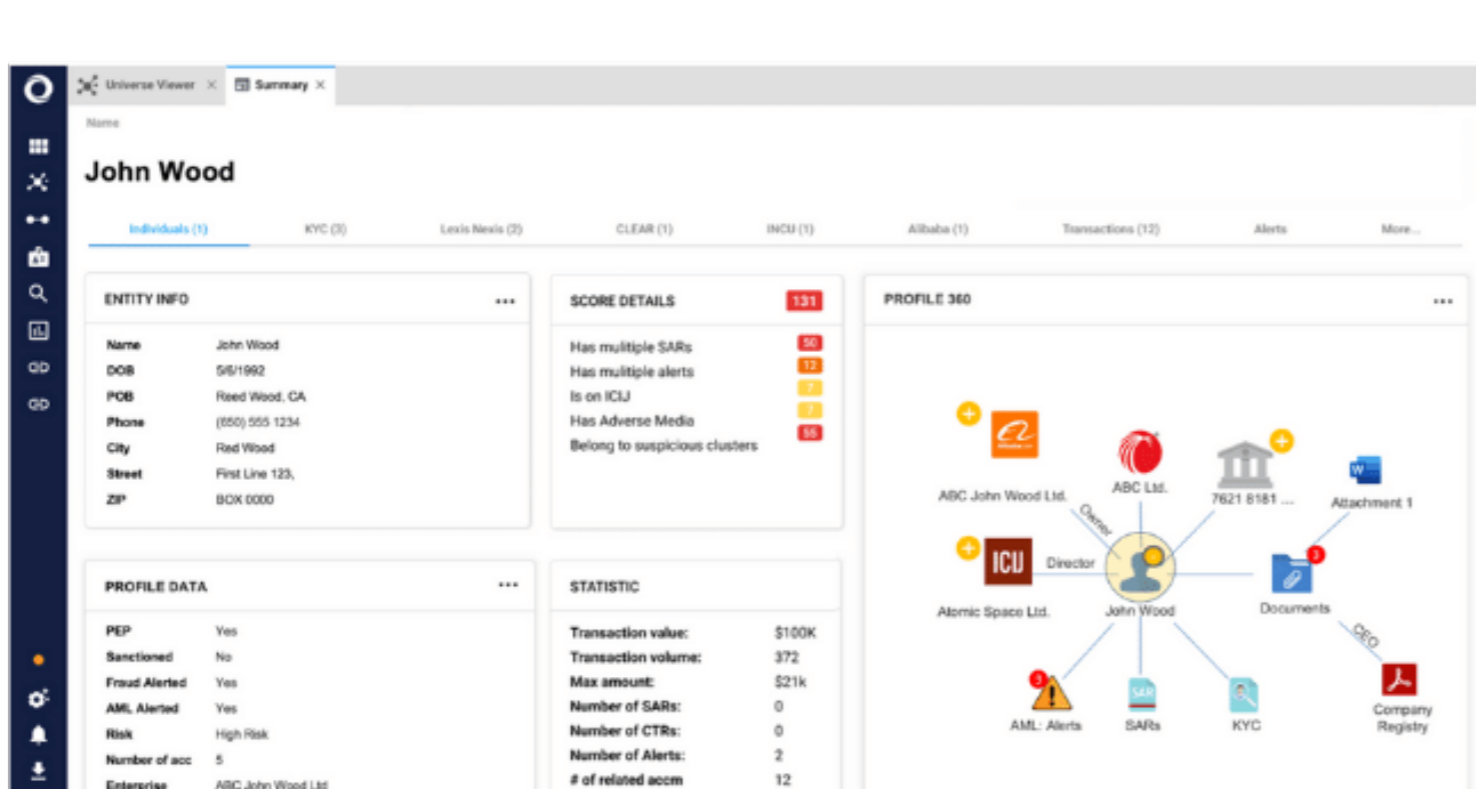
Universe Viewer × Summary ×

Name

John Wood

Individuals (1) KYC (3) Lexis Nexis (2) CLEAR (1) INCU (1) Alibaba (1) Transactions (12) Alerts More...

ENTITY INFO ...

| | |
|---|---|
| Name | John Wood |
| DOB | 5/6/1992 |
| POB | Reed Wood, CA |
| Phone | (650) 555 1234 |
| City | Red Wood |
| Street | First Line 123, |
| ZIP | BOX 0000 |

SCORE DETAILS 131

| | |
|---|---|
| Has mulitiple SARs | 50 |
| Has mulitiple alerts | 12 |
| Is on ICIJ | 7 |
| Has Adverse Media | 7 |
| Belong to suspicious clusters | 55 |

PROFILE 360 ...

ABC John Wood Ltd. ABC Ltd. 7621 8181 ... Attachment 1 Owner ICIJ Director Atomic Space Ltd. John Wood Documents 3 CEO 3 AML: Alerts SARs KYC Company Registry

PROFILE DATA ...

| | |
|---|---|
| PEP | Yes |
| Sanctioned | No |
| Fraud Alerted | Yes |
| AML Alerted | Yes |
| Risk | High Risk |
| Number of acc | 5 |
| Enterprise | ABC John Wood Ltd |

STATISTIC

| | |
|---|---|
| Transaction value: | $100K |
| Transaction volume: | 372 |
| Max amount: | $21k |
| Number of SARs: | 0 |
| Number of CTRs: | 0 |
| Number of Alerts: | 2 |
| # of related accm | 12 |